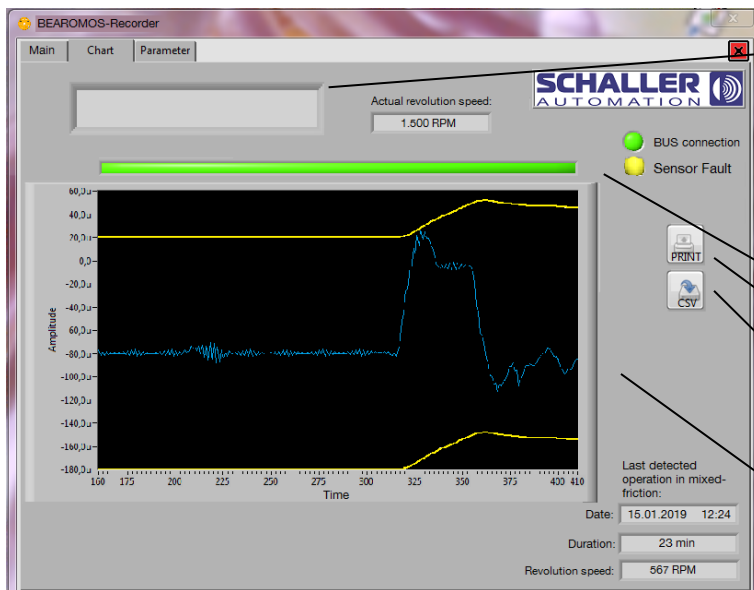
BEAROMOS-Recorder

Main | Chart | Parameter

X

Actual revolution speed:

1.500 RPM

SCHALLER AUTOMATION

BUS connection

Sensor Fault

PRINT

CSV

60,0u
40,0u
20,0u
0,0
-20,0u
-40,0u
-60,0u
-80,0u
-100,0u
-120,0u
-140,0u
-160,0u
-180,0u

Amplitude

160 175 200 225 250 275 300 325 350 375 400 410

Time

Last detected operation in mixed-friction:

Date: 15.01.2019 12:24

Duration: 23 min

Revolution speed: 567 RPM